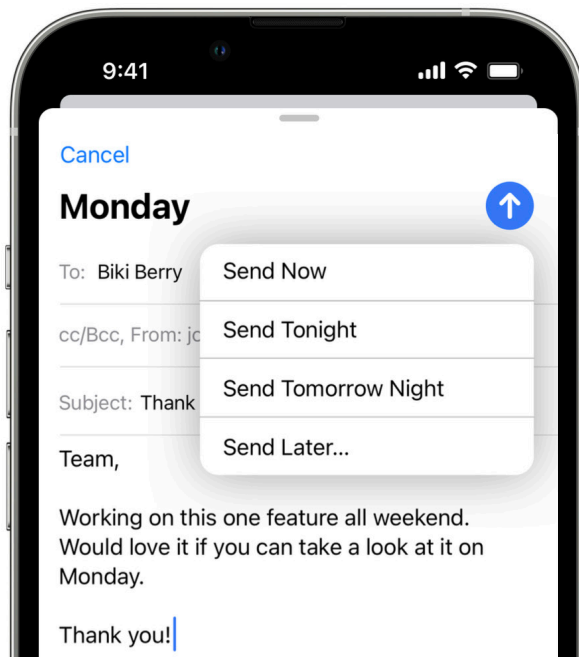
9:41

Cancel

Monday

To: Biki Berry

cc/Bcc, From: jo

Subject: Thank

Send Now

Send Tonight

Send Tomorrow Night

Send Later...

Team,

Working on this one feature all weekend. Would love it if you can take a look at it on Monday.

Thank you!